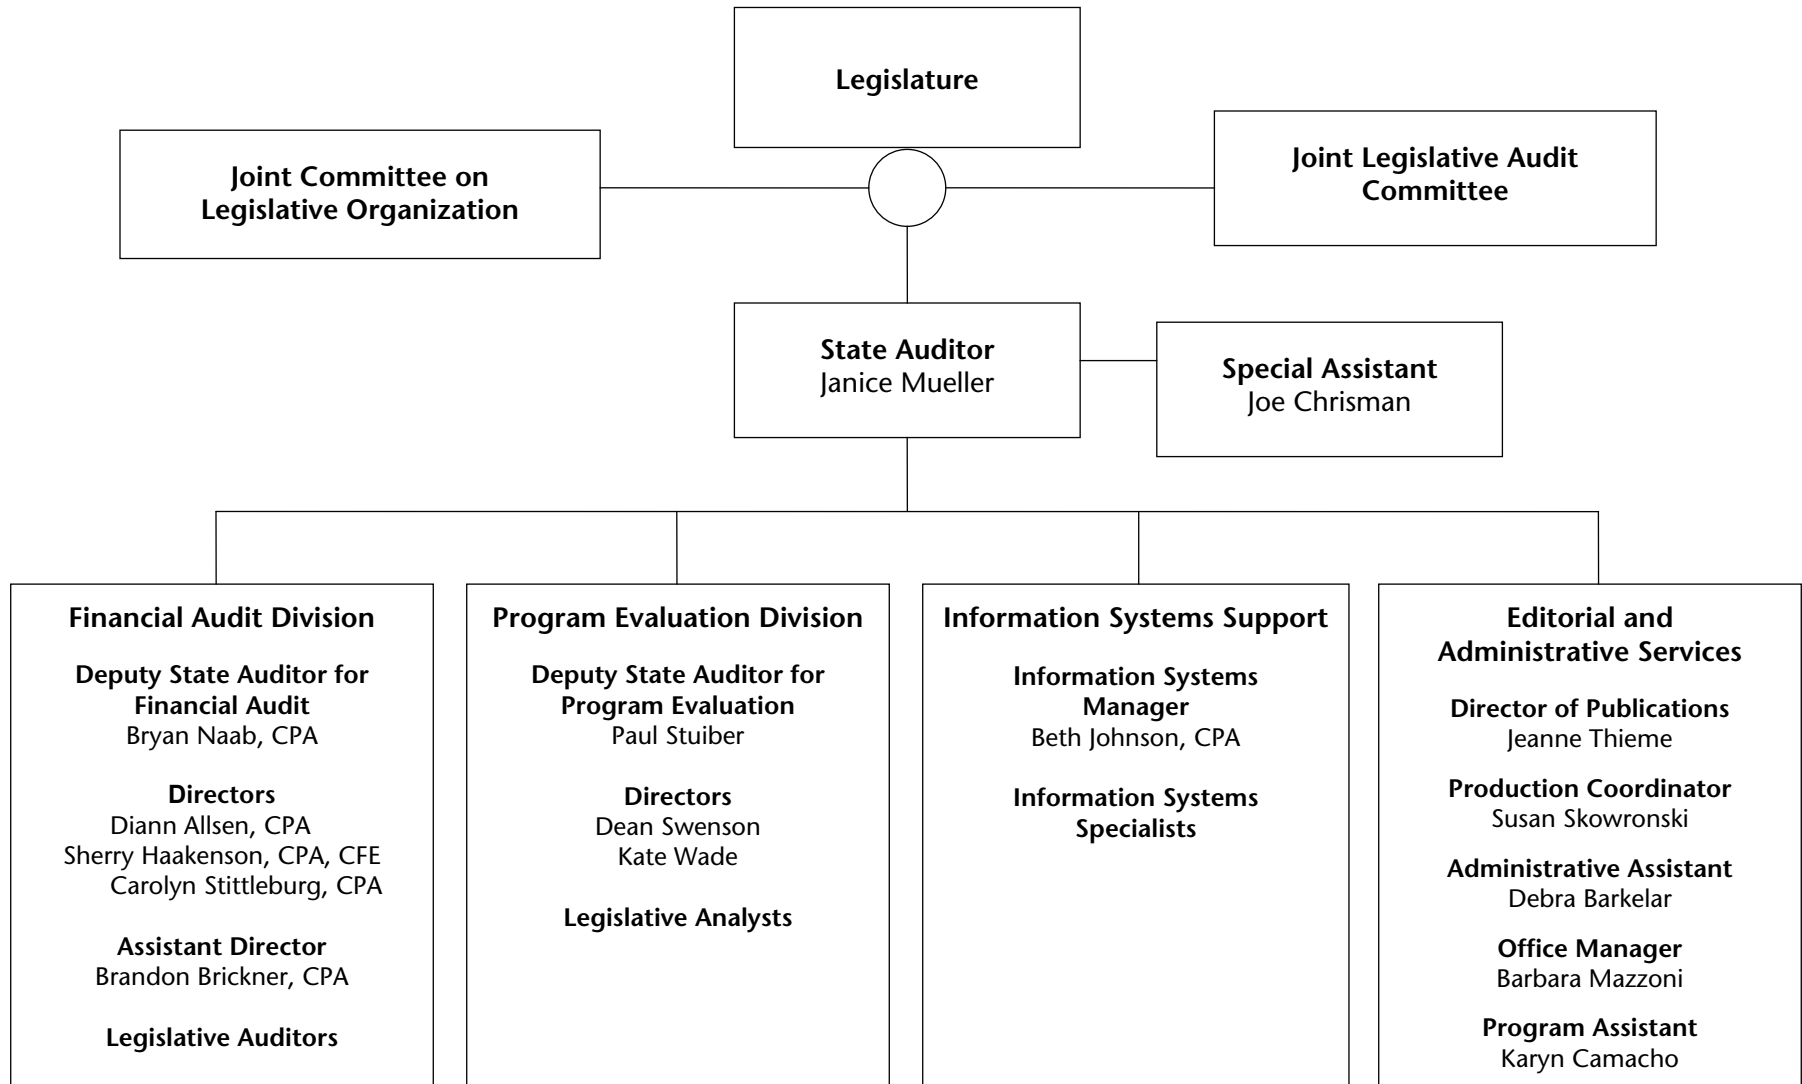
Legislature

Joint Committee on Legislative Organization

Joint Legislative Audit Committee

State Auditor
Janice Mueller

Special Assistant
Joe Chrisman

Financial Audit Division

Deputy State Auditor for Financial Audit
Bryan Naab, CPA

Directors
Diann Allsen, CPA
Sherry Haakenson, CPA, CFE
Carolyn Stittleburg, CPA

Assistant Director
Brandon Brickner, CPA

Legislative Auditors

Program Evaluation Division

Deputy State Auditor for Program Evaluation
Paul Stuiber

Directors
Dean Swenson
Kate Wade

Legislative Analysts

Information Systems Support

Information Systems Manager
Beth Johnson, CPA

Information Systems Specialists

Editorial and Administrative Services

Director of Publications
Jeanne Thieme

Production Coordinator
Susan Skowronski

Administrative Assistant
Debra Barkelar

Office Manager
Barbara Mazzoni

Program Assistant
Karyn Camacho